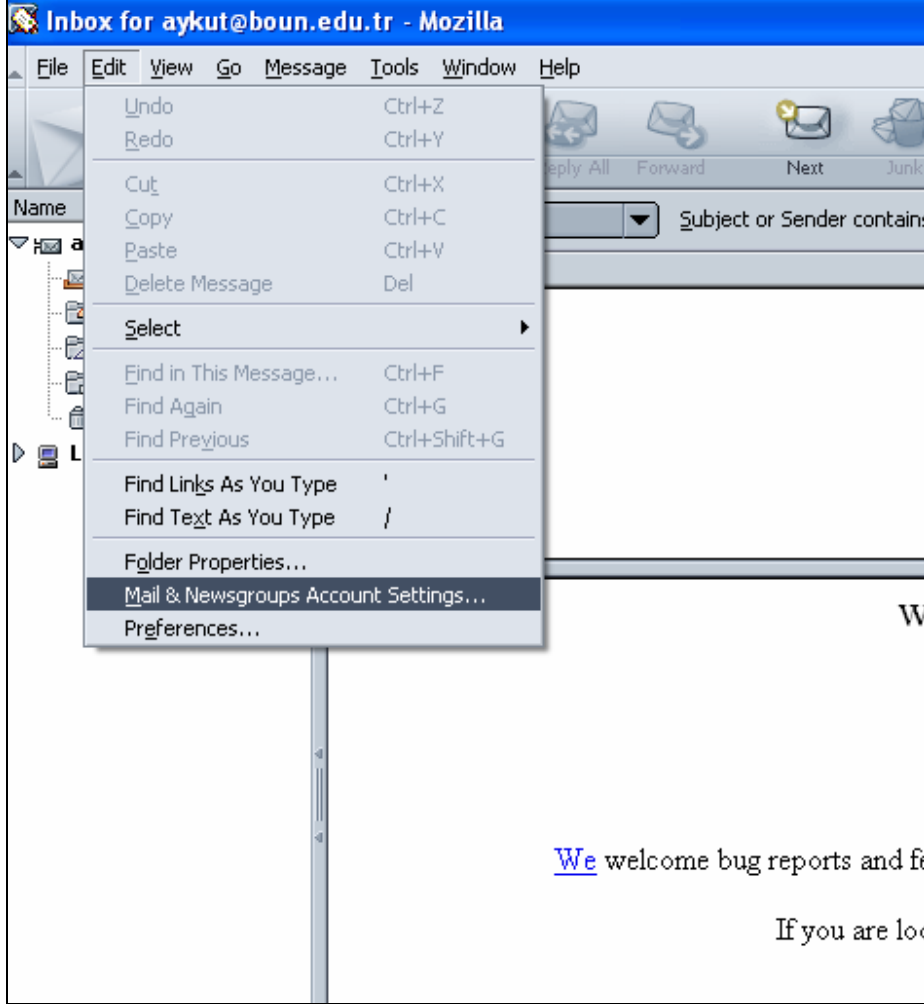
Inbox for aykut@boun.edu.tr - Mozilla

File Edit View Go Message Tools Window Help

Undo Ctrl+Z
Redo Ctrl+Y
Cut Ctrl+X
Copy Ctrl+C
Paste Ctrl+V
Delete Message Del
Select
Find in This Message... Ctrl+F
Find Again Ctrl+G
Find Previous Ctrl+Shift+G
Find Links As You Type '
Find Text As You Type /
Folder Properties...
Mail & Newsgroups Account Settings...
Preferences...

eply All Forward Next Junk

Name

a

L

Subject or Sender contains

W

We welcome bug reports and fe

If you are loo